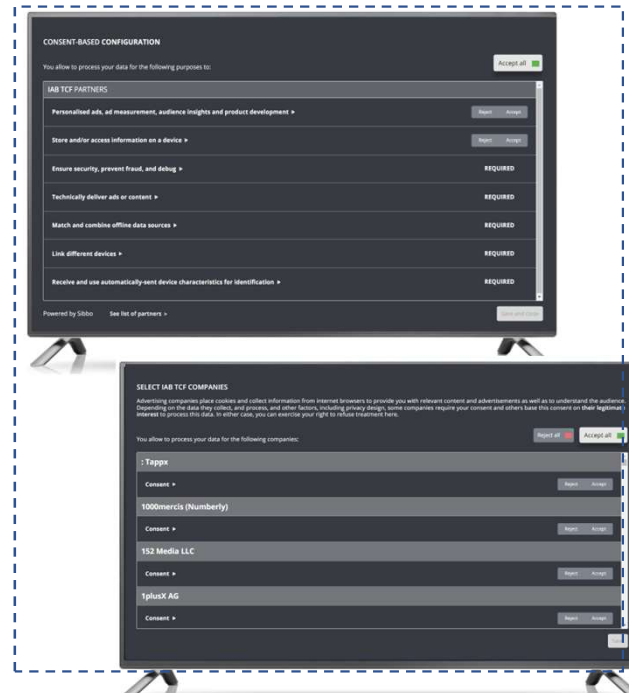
CONSENT-BASED CONFIGURATION

You allow to process your data for the following purposes to:

Accept all

IAB TCF PARTNERS

Personalised ads, ad measurement, audience insights and product development ▸

Reject Accept

Store and/or access information on a device ▸

Reject Accept

Ensure security, prevent fraud, and debug ▸

REQUIRED

Technically deliver ads or content ▸

REQUIRED

Match and combine offline data sources ▸

REQUIRED

Link different devices ▸

REQUIRED

Receive and use automatically-sent device characteristics for identification ▸

REQUIRED

Powered by Sibbo See list of partners »

Save and close

SELECT IAB TCF COMPANIES

Advertising companies place cookies and collect information from internet browsers to provide you with relevant content and advertisements as well as to understand the audience. Depending on the data they collect, and process, and other factors, including privacy design, some companies require your consent and others base this consent on their legitimat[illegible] interest to process this data. In either case, you can exercise your right to refuse treatment here.

You allow to process your data for the following companies:

Reject all Accept all

: Tappx

Consent ▸

Reject Accept

1000mercis (Numberly)

Consent ▸

Reject Accept

152 Media LLC

Consent ▸

Reject Accept

1plusX AG

Consent ▸

Reject Accept

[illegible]